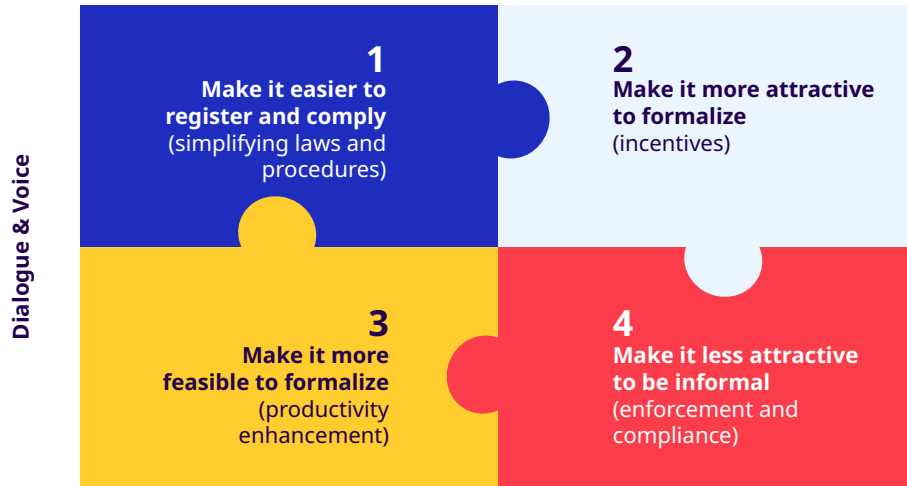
Dialogue & Voice

1
Make it easier to register and comply
(simplifying laws and procedures)

2
Make it more attractive to formalize
(incentives)

3
Make it more feasible to formalize
(productivity enhancement)

4
Make it less attractive to be informal
(enforcement and compliance)